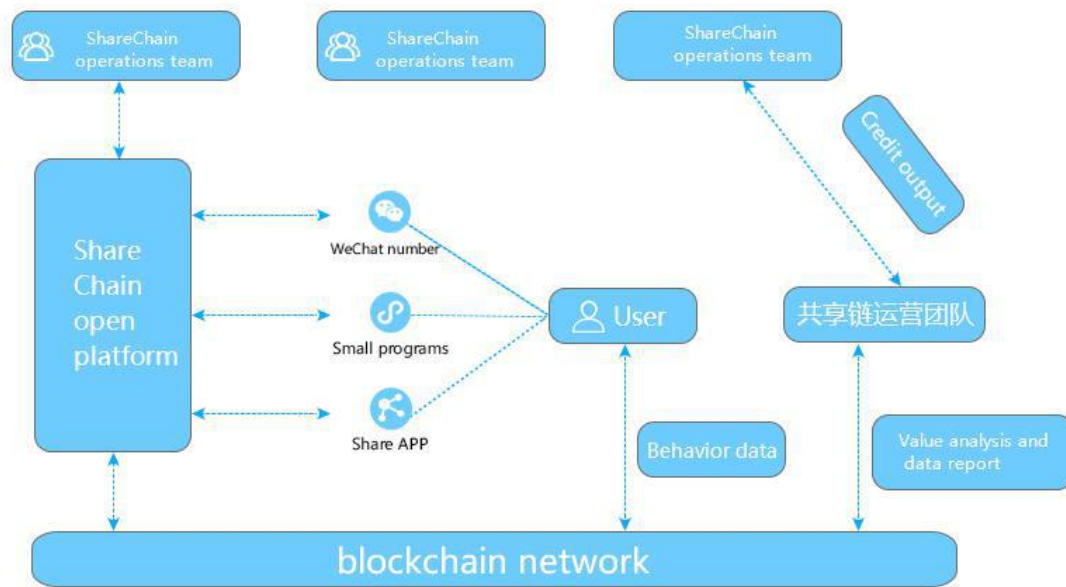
ShareChain operations team

ShareChain operations team

ShareChain operations team

Credit output

Share Chain open platform

WeChat number

Small programs

Share APP

User

共享链运营团队

Behavior data

Value analysis and data report

blockchain network